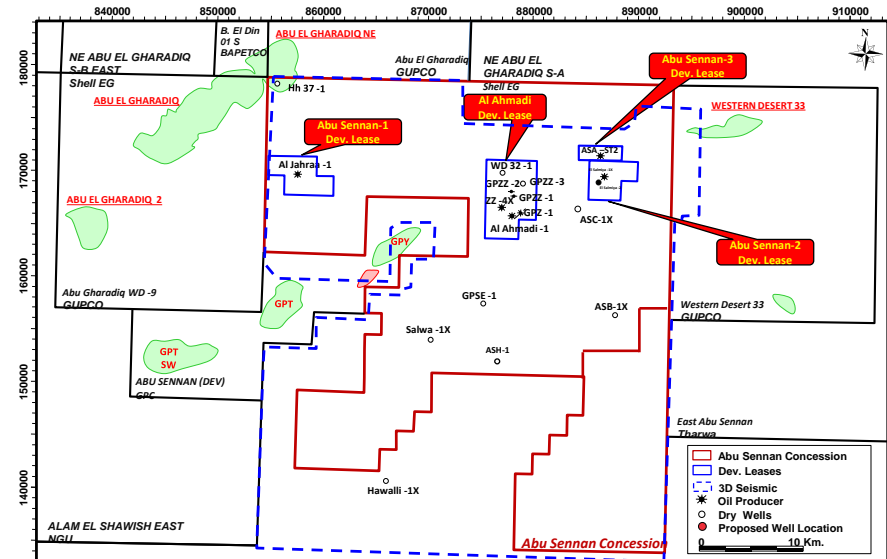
840000 850000 860000 870000 880000 890000 900000 910000

180000
170000
160000
150000
140000

N

NE ABU EL GHARADIQ S-B EAST
Shell EG

B. El Din 01 S
BAPETCO

ABU EL GHARADIQ NE

Abu El Gharadiq
GUPCO

NE ABU EL GHARADIQ S-A
Shell EG

Abu Sennan-3 Dev. Lease

ABU EL GHARADIQ

Hh 37 -1

Al Ahmadi Dev. Lease

WESTERN DESERT 33

Abu Sennan-1 Dev. Lease

ASA - ST2

Al Jahraa -1

WD 32 -1

GPZZ -2
GPZZ -3
ZZ -4X
GPZZ -1
GPZ -1
Al Ahmadi -1

ASC-1X

ABU EL GHARADIQ 2

GPY

Abu Sennan-2 Dev. Lease

Abu Gharadiq WD -9
GUPCO

GPT

GPSE -1

ASB-1X

Western Desert 33
GUPCO

Salwa -1X

GPT SW

ASH-1

ABU SENNAN (DEV)
GPC

East Abu Sennan
Tharwa

Abu Sennan Concession
Dev. Leases
3D Seismic
Oil Producer
Dry Wells
Proposed Well Location

Hawalli -1X

ALAM EL SHAWISH EAST
NGU

Abu Sennan Concession

0 10 Km.